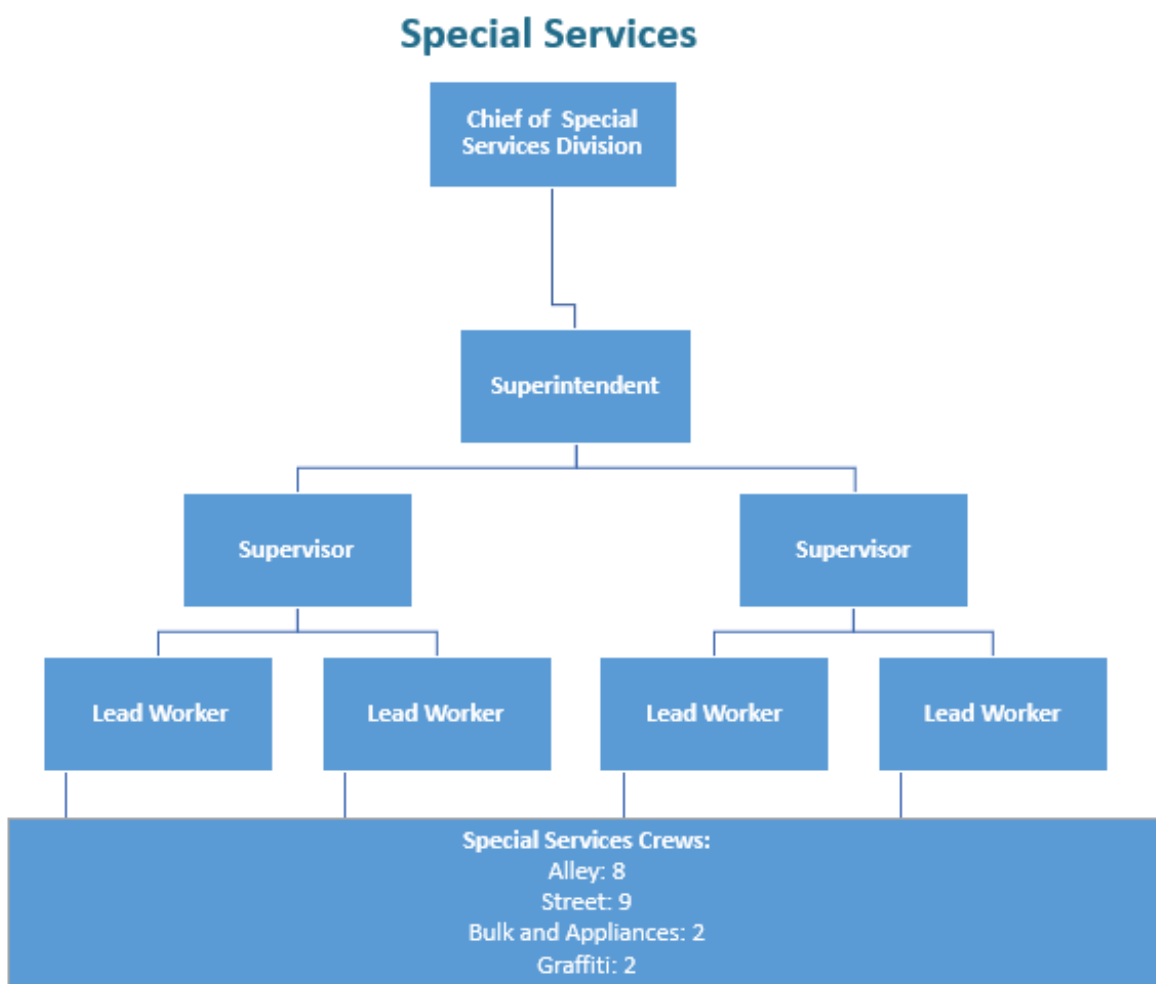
Special Services

Chief of Special Services Division

Superintendent

Supervisor

Supervisor

Lead Worker

Lead Worker

Lead Worker

Lead Worker

Special Services Crews:
Alley: 8
Street: 9
Bulk and Appliances: 2
Graffiti: 2